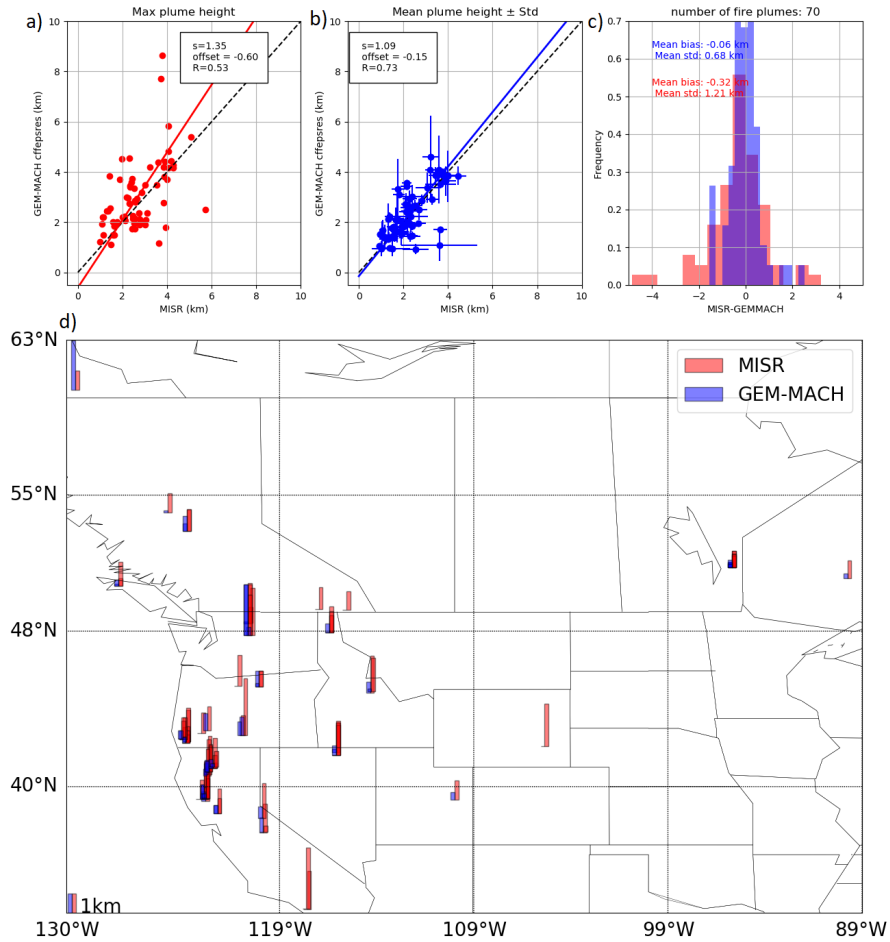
a) Max plume height

s=1.35
offset = -0.60
R=0.53

GEM-MACH cffepsres (km)

MISR (km)

0 2 4 6 8 10

0 2 4 6 8 10

b) Mean plume height ± Std

s=1.09
offset = -0.15
R=0.73

GEM-MACH cffepsres (km)

MISR (km)

0 2 4 6 8 10

0 2 4 6 8 10

c) number of fire plumes: 70

Mean bias: -0.06 km
Mean std: 0.68 km

Mean bias: -0.32 km
Mean std: 1.21 km

Frequency

MISR-GEMMACH

0.0 0.1 0.2 0.3 0.4 0.5 0.6 0.7

-4 -2 0 2 4

d)

63°N

55°N

48°N

40°N

MISR
GEM-MACH

1km

130°W 119°W 109°W 99°W 89°W